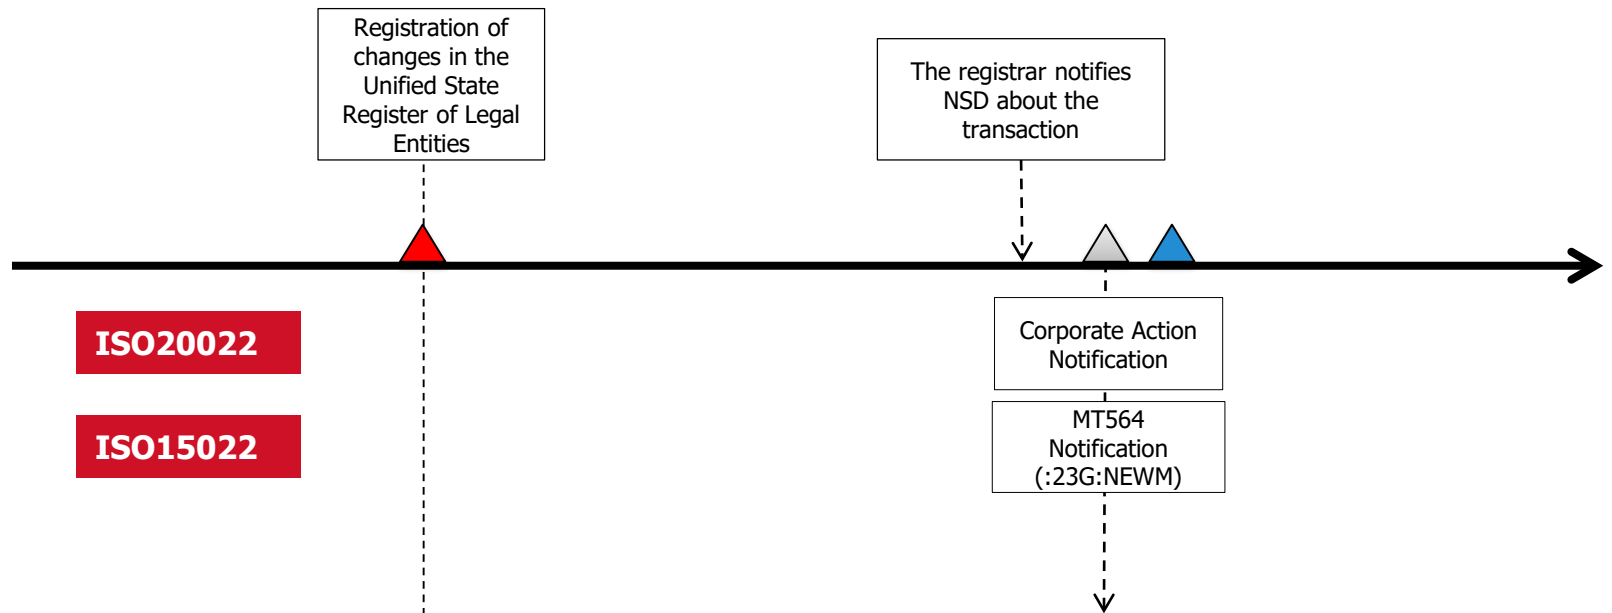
Registration of changes in the Unified State Register of Legal Entities

The registrar notifies NSD about the transaction

ISO20022

ISO15022

Corporate Action Notification

MT564 Notification (:23G:NEWM)